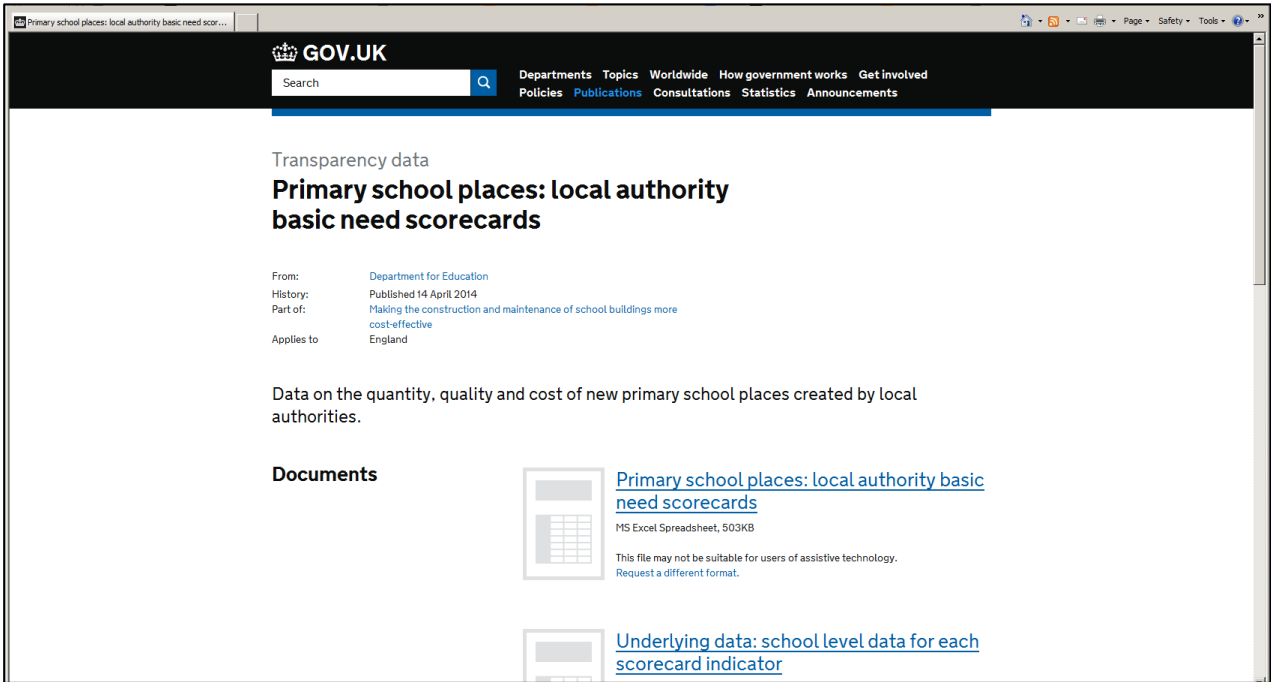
Primary school places: local authority basic need scor...

Page ▾ Safety ▾ Tools ▾ »

GOV.UK

Search

Departments Topics Worldwide How government works Get involved
Policies Publications Consultations Statistics Announcements

Transparency data

Primary school places: local authority basic need scorecards

From: Department for Education
History: Published 14 April 2014
Part of: Making the construction and maintenance of school buildings more cost-effective
Applies to England

Data on the quantity, quality and cost of new primary school places created by local authorities.

Documents

Primary school places: local authority basic need scorecards

MS Excel Spreadsheet, 503KB

This file may not be suitable for users of assistive technology.
Request a different format.

Underlying data: school level data for each scorecard indicator